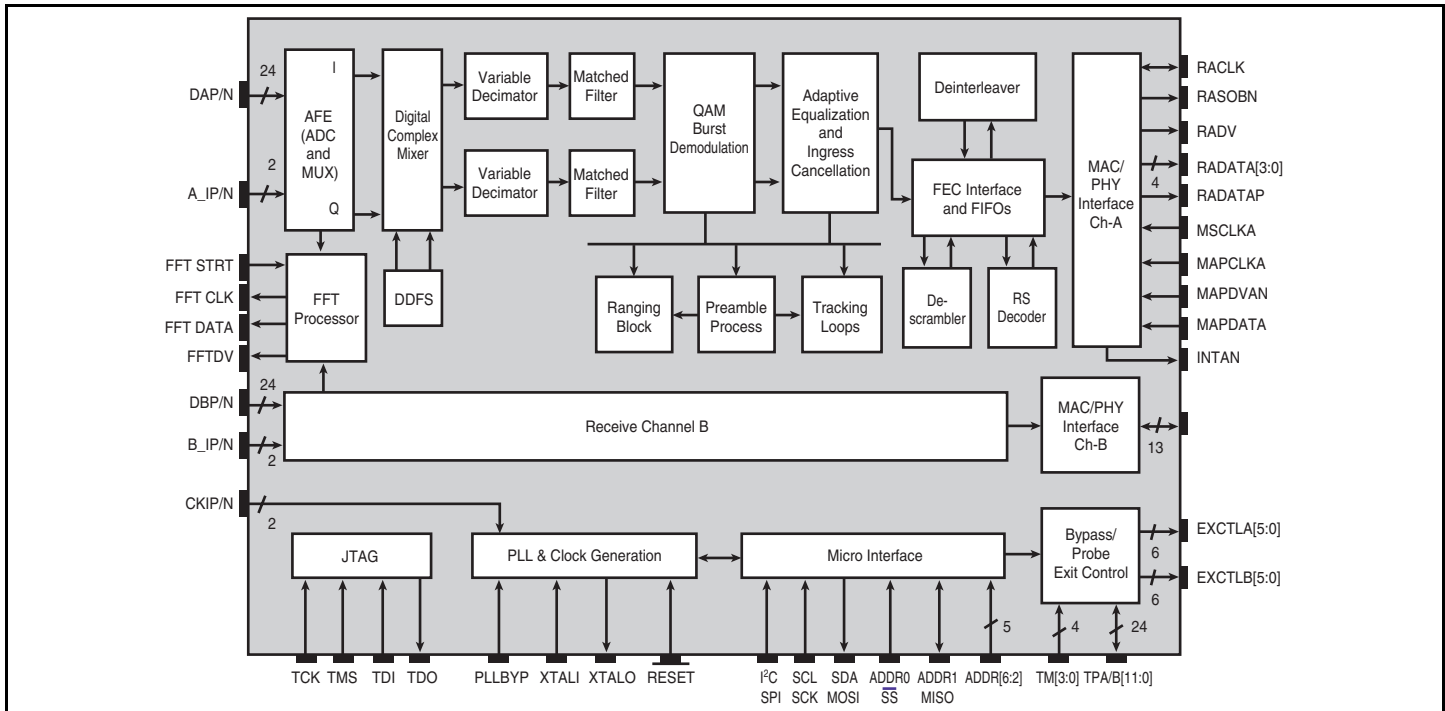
DAP/N
24
2
A_IP/N
AFE (ADC and MUX)
I
Q
Digital Complex Mixer
Variable Decimator
Matched Filter
Variable Decimator
Matched Filter
QAM Burst Demodulation
Adaptive Equalization and Ingress Cancellation
Deinterleaver
FEC Interface and FIFOs
MAC/ PHY Interface Ch-A
RACLK
RASOBN
RADV
RADATA[3:0]
4
RADATAP
MSCLKA
MAPCLKA
MAPDVAN
MAPDATA
INTAN
FFT STRT
FFT CLK
FFT DATA
FFTDV
FFT Processor
DDFS
Ranging Block
Preamble Process
Tracking Loops
De-scrambler
RS Decoder
DBP/N
24
B_IP/N
2
Receive Channel B
MAC/PHY Interface Ch-B
13
CKIP/N
2
JTAG
PLL & Clock Generation
Micro Interface
Bypass/ Probe Exit Control
EXCTLA[5:0]
6
EXCTLB[5:0]
6
5
4
24
TCK
TMS
TDI
TDO
PLLBYP
XTALI
XTALO
RESET
$I^2C$ SPI
SCL SCK
SDA MOSI
ADDR0 $\overline{SS}$
ADDR1 MISO
ADDR[6:2]
TM[3:0]
TPA/B[11:0]